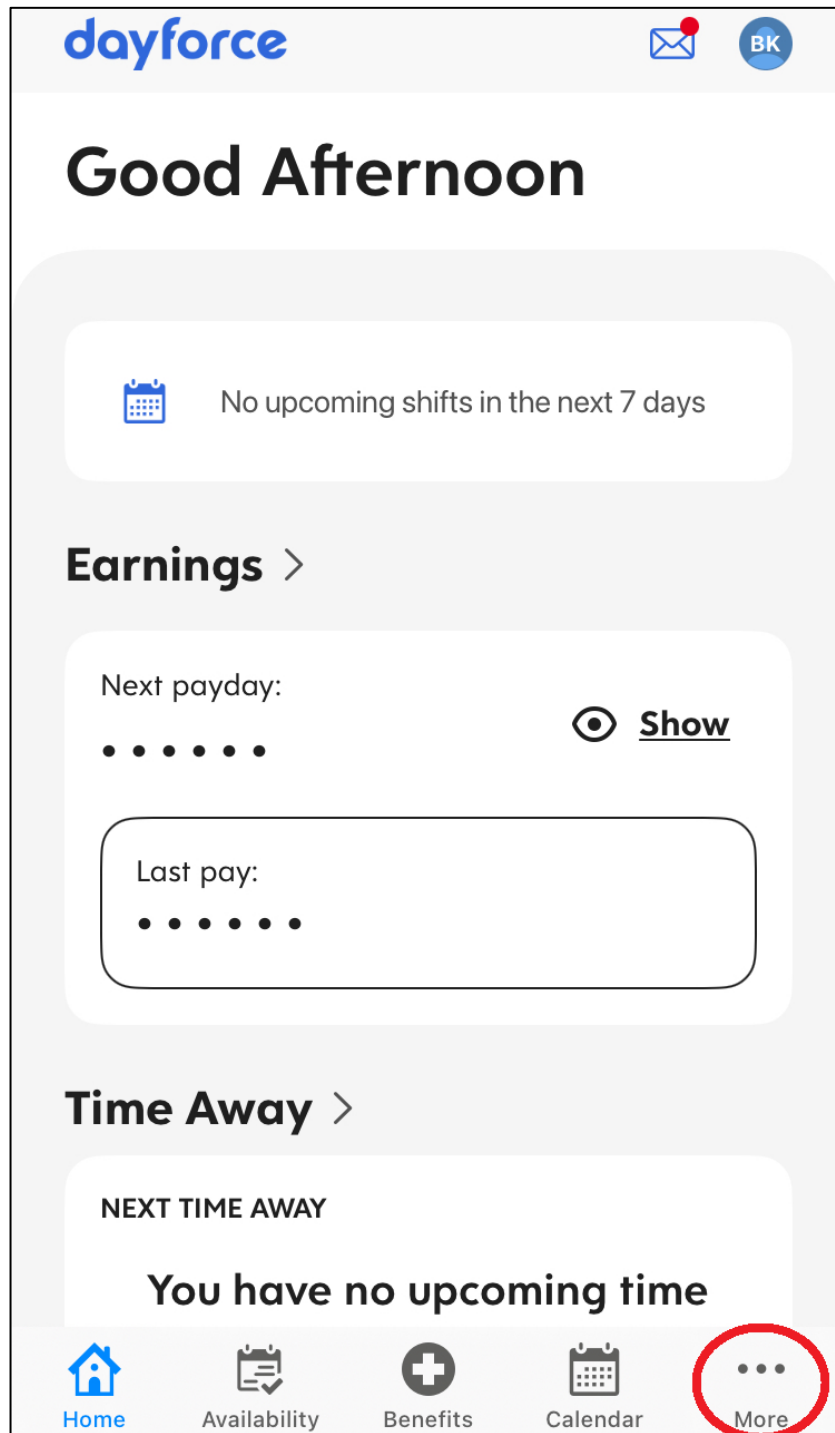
dayforce

BK

Good Afternoon

No upcoming shifts in the next 7 days

Earnings >

Next payday:

••••••

Show

Last pay:

••••••

Time Away >

NEXT TIME AWAY

You have no upcoming time

Home

Availability

Benefits

Calendar

More